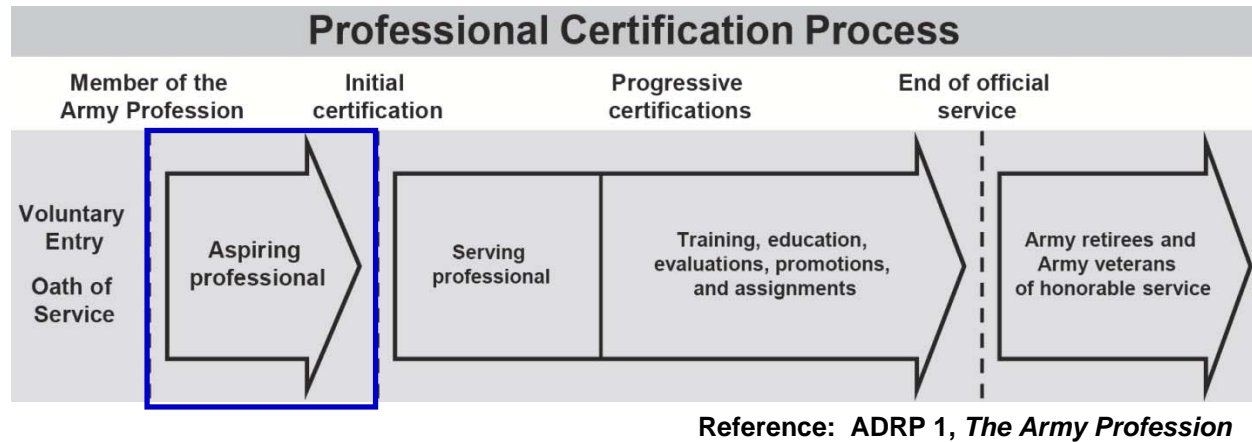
Professional Certification Process

Member of the Army Profession

Initial certification

Progressive certifications

End of official service

Voluntary Entry

Oath of Service

Aspiring professional

Serving professional

Training, education, evaluations, promotions, and assignments

Army retirees and Army veterans of honorable service

Reference: ADRP 1, *The Army Profession*